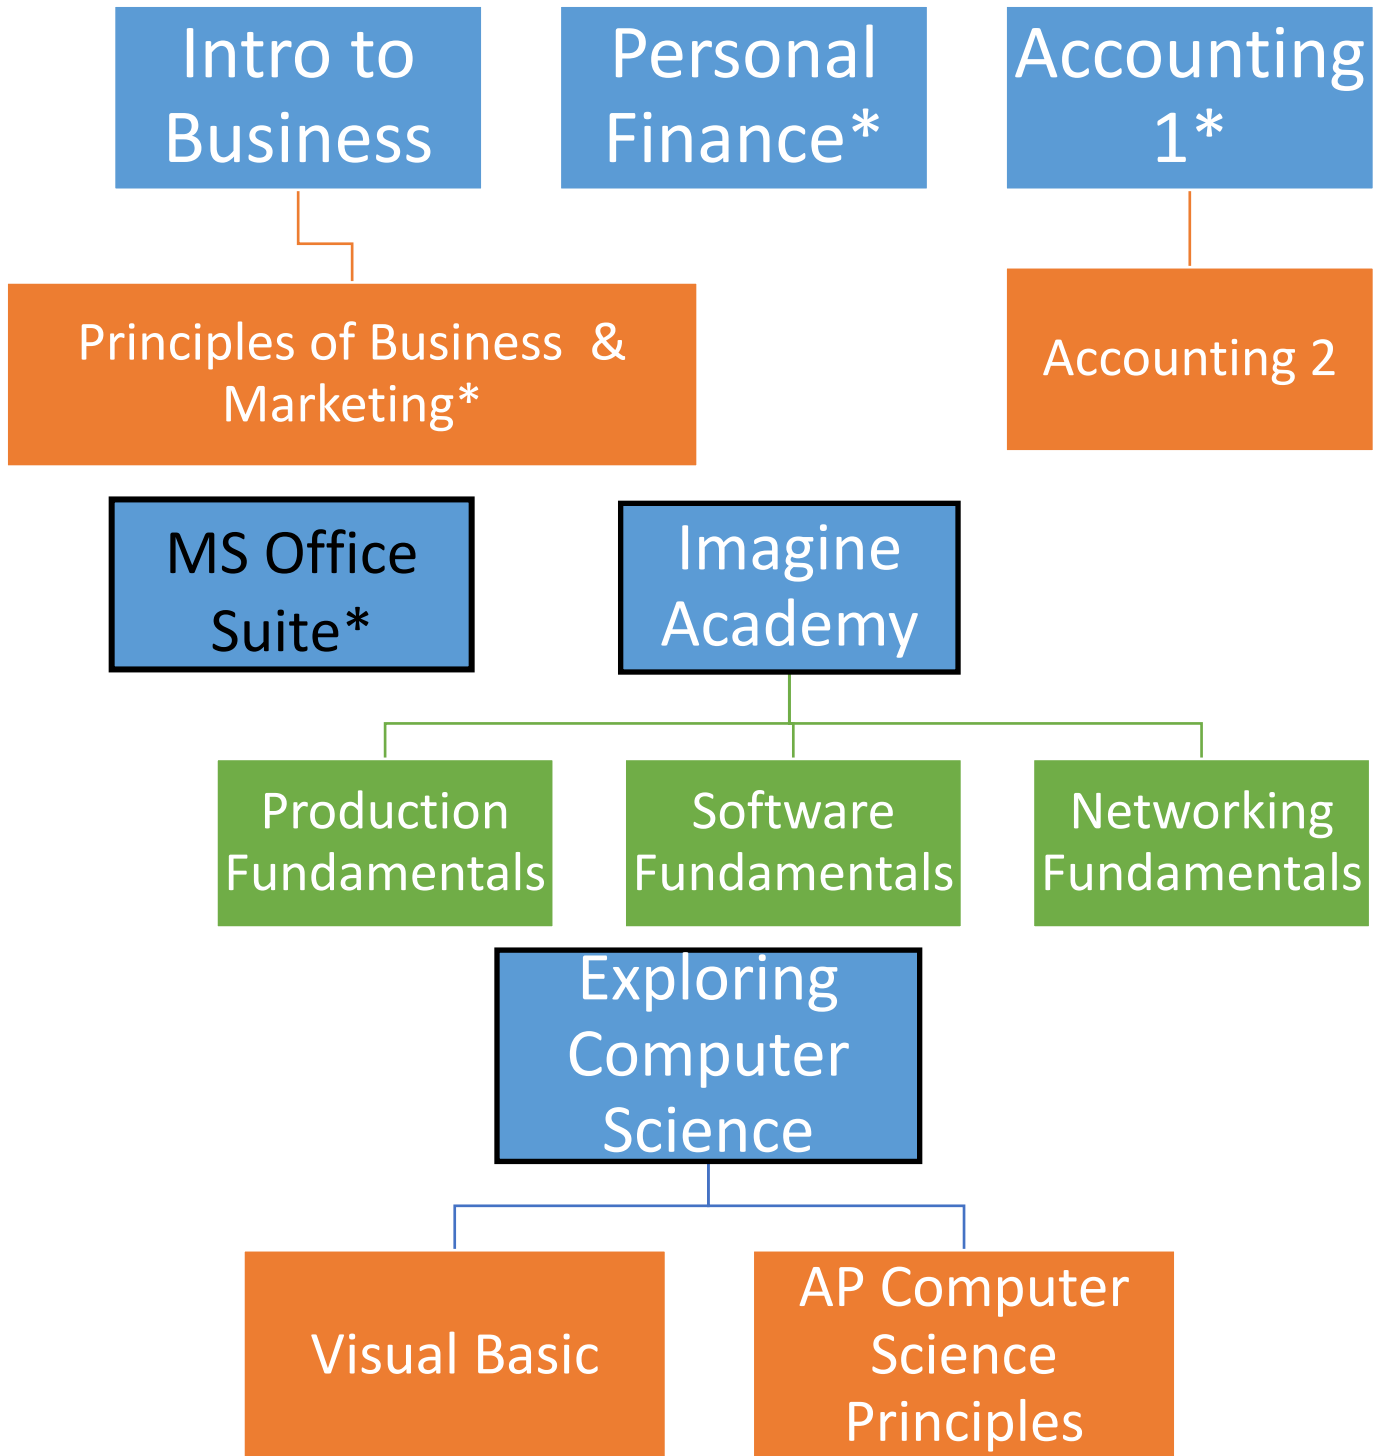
Intro to Business

Personal Finance*

Accounting 1*

Principles of Business & Marketing*

Accounting 2

MS Office Suite*

Imagine Academy

Production Fundamentals

Software Fundamentals

Networking Fundamentals

Exploring Computer Science

Visual Basic

AP Computer Science Principles